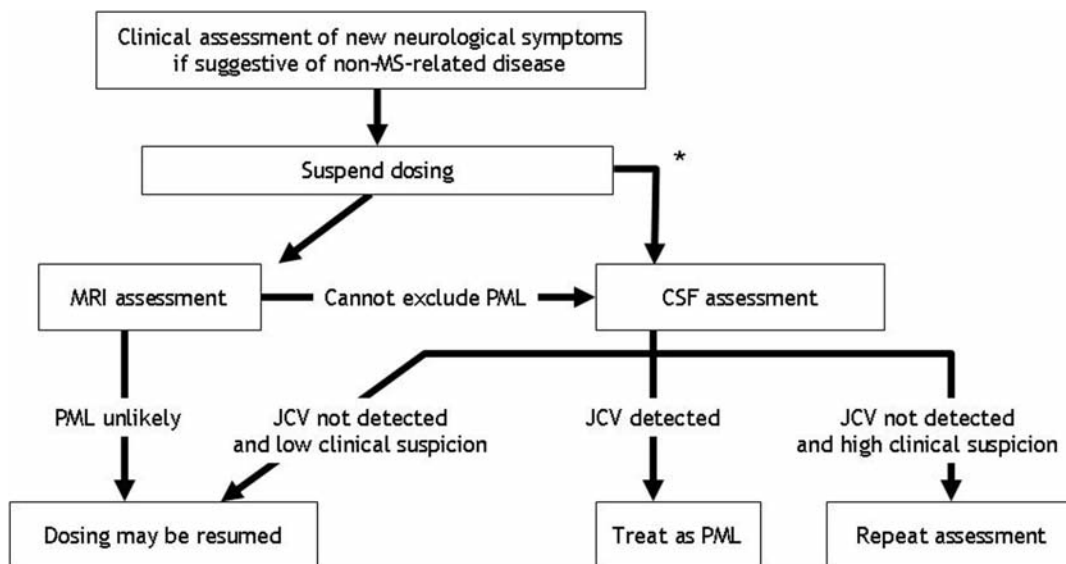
Clinical assessment of new neurological symptoms if suggestive of non-MS-related disease

Suspend dosing

*

MRI assessment

Cannot exclude PML

CSF assessment

PML unlikely

JCV not detected and low clinical suspicion

JCV detected

JCV not detected and high clinical suspicion

Dosing may be resumed

Treat as PML

Repeat assessment